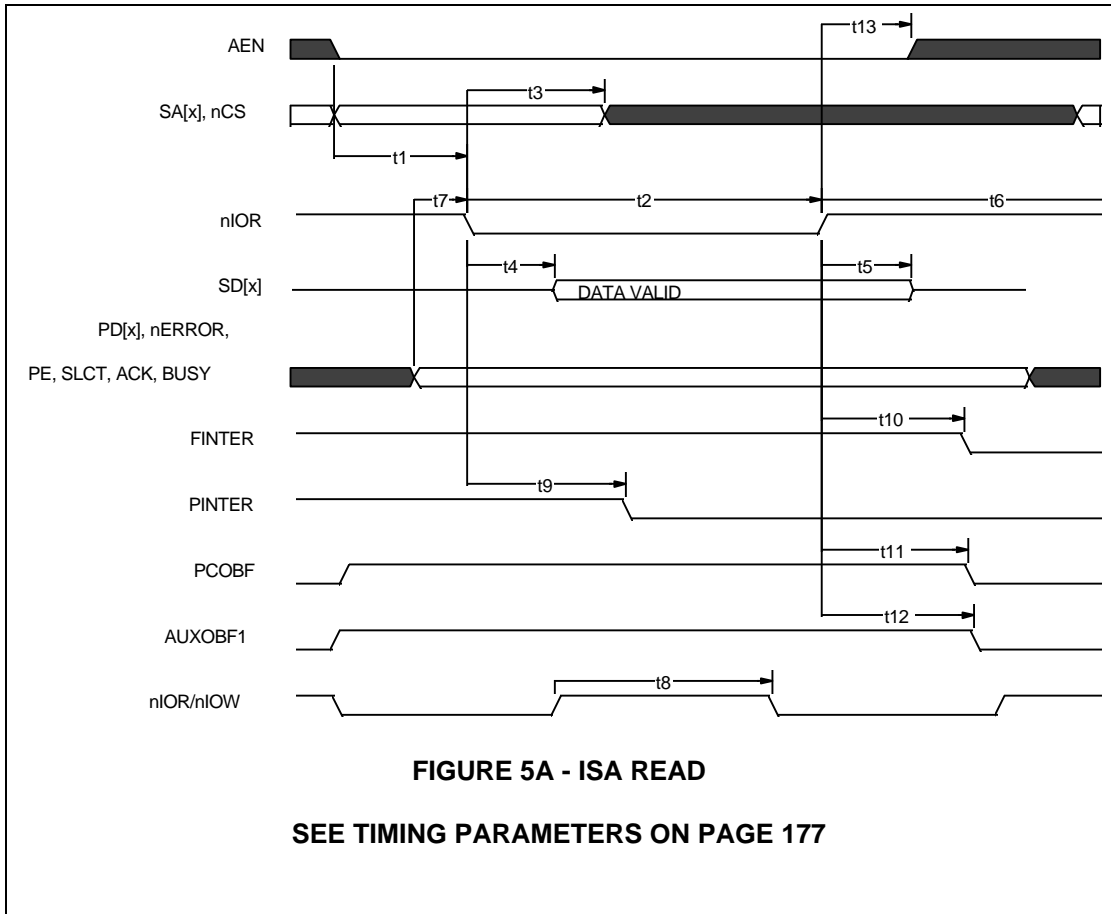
AEN

t13

SA[x], nCS

t3

t1

t7

t2

t6

nIOR

t4

t5

SD[x]

DATA VALID

PD[x], nERROR,

PE, SLCT, ACK, BUSY

t10

FINTER

t9

PINTER

t11

PCOBF

t12

AUXOBF1

t8

nIOR/nIOW

FIGURE 5A - ISA READ

SEE TIMING PARAMETERS ON PAGE 177